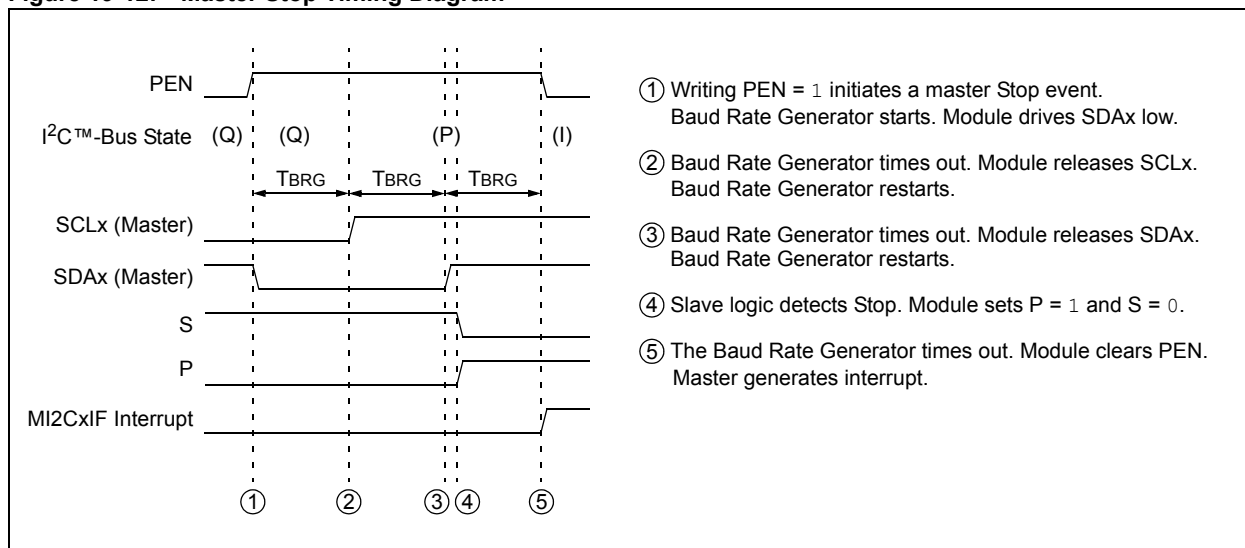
Figure 19-12: Master Stop Timing Diagram

PEN

I$^2$C™-Bus State (Q) (Q) (P) (I)

TBRG TBRG TBRG

SCLx (Master)

SDAx (Master)

S

P

MI2CxIF Interrupt

① ② ③ ④ ⑤

① Writing PEN = 1 initiates a master Stop event. Baud Rate Generator starts. Module drives SDAx low.

② Baud Rate Generator times out. Module releases SCLx. Baud Rate Generator restarts.

③ Baud Rate Generator times out. Module releases SDAx. Baud Rate Generator restarts.

④ Slave logic detects Stop. Module sets P = 1 and S = 0.

⑤ The Baud Rate Generator times out. Module clears PEN. Master generates interrupt.